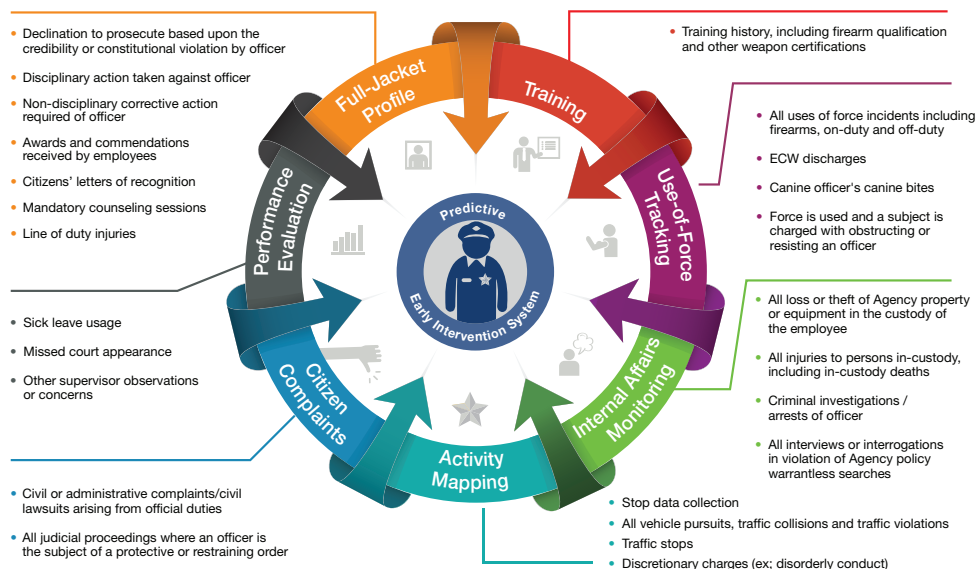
• Declination to prosecute based upon the credibility or constitutional violation by officer
• Disciplinary action taken against officer
• Non-disciplinary corrective action required of officer
• Awards and commendations received by employees
• Citizens' letters of recognition
• Mandatory counseling sessions
• Line of duty injuries

• Training history, including firearm qualification and other weapon certifications

• All uses of force incidents including firearms, on-duty and off-duty
• ECW discharges
• Canine officer's canine bites
• Force is used and a subject is charged with obstructing or resisting an officer

Full-Jacket Profile

Training

Use-of-Force Tracking

Internal Affairs Monitoring

Activity Mapping

Citizen Complaints

Performance Evaluation

Predictive Early Intervention System

• Sick leave usage
• Missed court appearance
• Other supervisor observations or concerns

• All loss or theft of Agency property or equipment in the custody of the employee
• All injuries to persons in-custody, including in-custody deaths
• Criminal investigations / arrests of officer
• All interviews or interrogations in violation of Agency policy warrantless searches

• Civil or administrative complaints/civil lawsuits arising from official duties
• All judicial proceedings where an officer is the subject of a protective or restraining order

• Stop data collection
• All vehicle pursuits, traffic collisions and traffic violations
• Traffic stops
• Discretionary charges (ex: disorderly conduct)